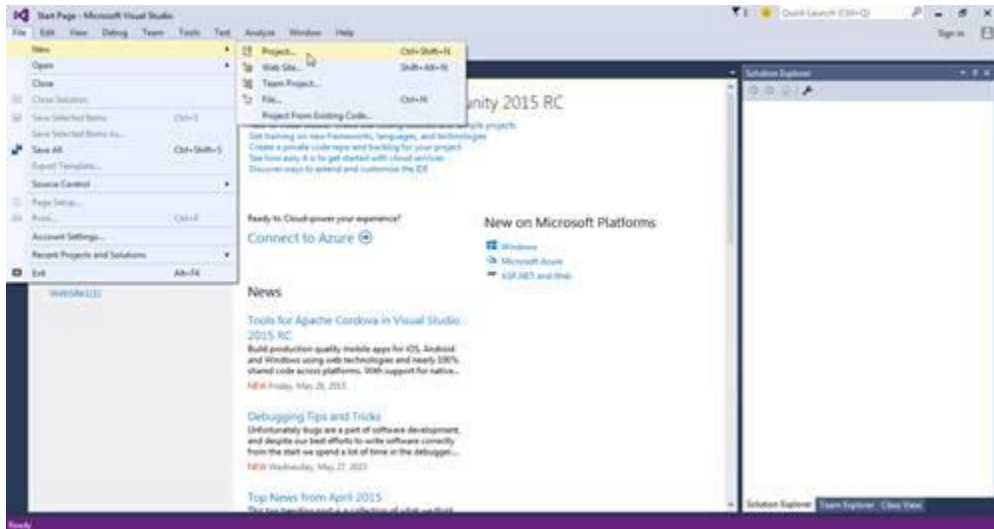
Start Page - Microsoft Visual Studio

Quick Launch (Ctrl+Q)

Sign in

File Edit View Debug Team Tools Test Analyze Window Help

New
Open
Close
Close Solution
Save Selected Items Ctrl+S
Save Selected Items As...
Save All Ctrl+Shift+S
Export Template...
Source Control
Page Setup...
Print... Ctrl+P
Account Settings...
Recent Projects and Solutions
Exit Alt+F4

Project... Ctrl+Shift+N
Web Site... Shift+Alt+N
Team Project...
File... Ctrl+N
Project From Existing Code...

WebSite1(1)

unity 2015 RC

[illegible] projects
Get training on new frameworks, languages, and technologies
Create a private code repo and backlog for your project
See how easy it is to get started with cloud services
Discover ways to extend and customize the IDE

Ready to Cloud-power your experience?
Connect to Azure

New on Microsoft Platforms
Windows
Microsoft Azure
ASP.NET and Web

News

Tools for Apache Cordova in Visual Studio 2015 RC
Build production quality mobile apps for iOS, Android and Windows using web technologies and nearly 100% shared code across platforms. With support for native...
NEW Friday, May 29, 2015

Debugging Tips and Tricks
Unfortunately bugs are a part of software development, and despite our best efforts to write software correctly from the start we spend a lot of time in the debugger...
NEW Wednesday, May 27, 2015

Top News from April 2015
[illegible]

Solution Explorer

Solution Explorer Team Explorer Class View

Ready